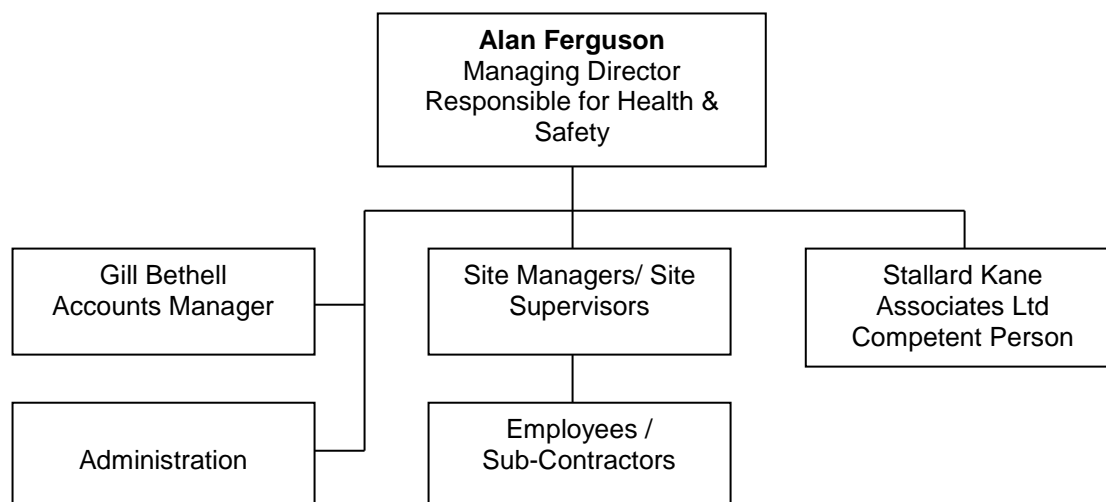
**Alan Ferguson**
Managing Director
Responsible for Health & Safety

Gill Bethell
Accounts Manager

Site Managers/ Site Supervisors

Stallard Kane Associates Ltd
Competent Person

Administration

Employees / Sub-Contractors